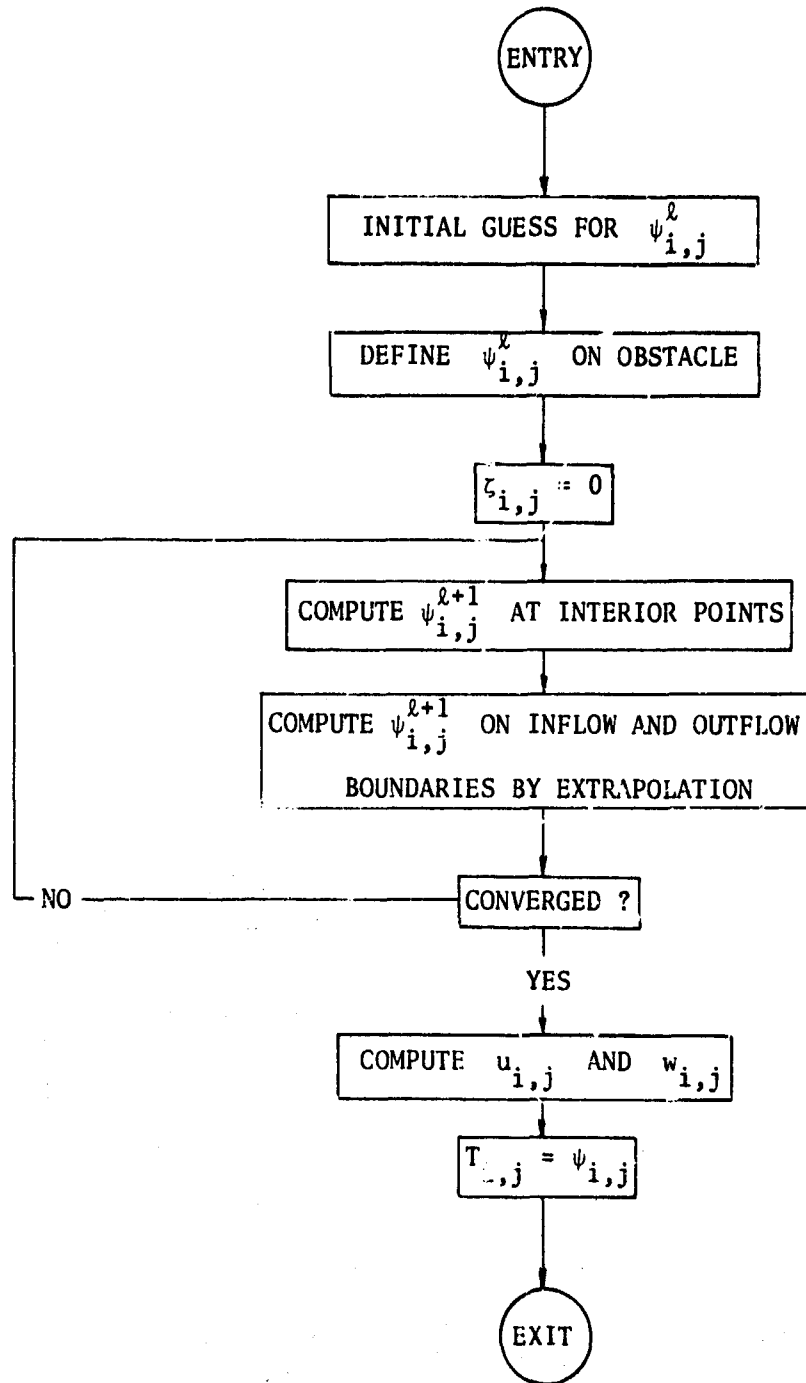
ENTRY

INITIAL GUESS FOR $\psi^{\ell}_{i,j}$

DEFINE $\psi^{\ell}_{i,j}$ ON OBSTACLE

$\zeta_{i,j} = 0$

COMPUTE $\psi^{\ell+1}_{i,j}$ AT INTERIOR POINTS

COMPUTE $\psi^{\ell+1}_{i,j}$ ON INFLOW AND OUTFLOW BOUNDARIES BY EXTRAPOLATION

CONVERGED ?

NO

YES

COMPUTE $u_{i,j}$ AND $w_{i,j}$

$T_{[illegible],j} = \psi_{i,j}$

EXIT